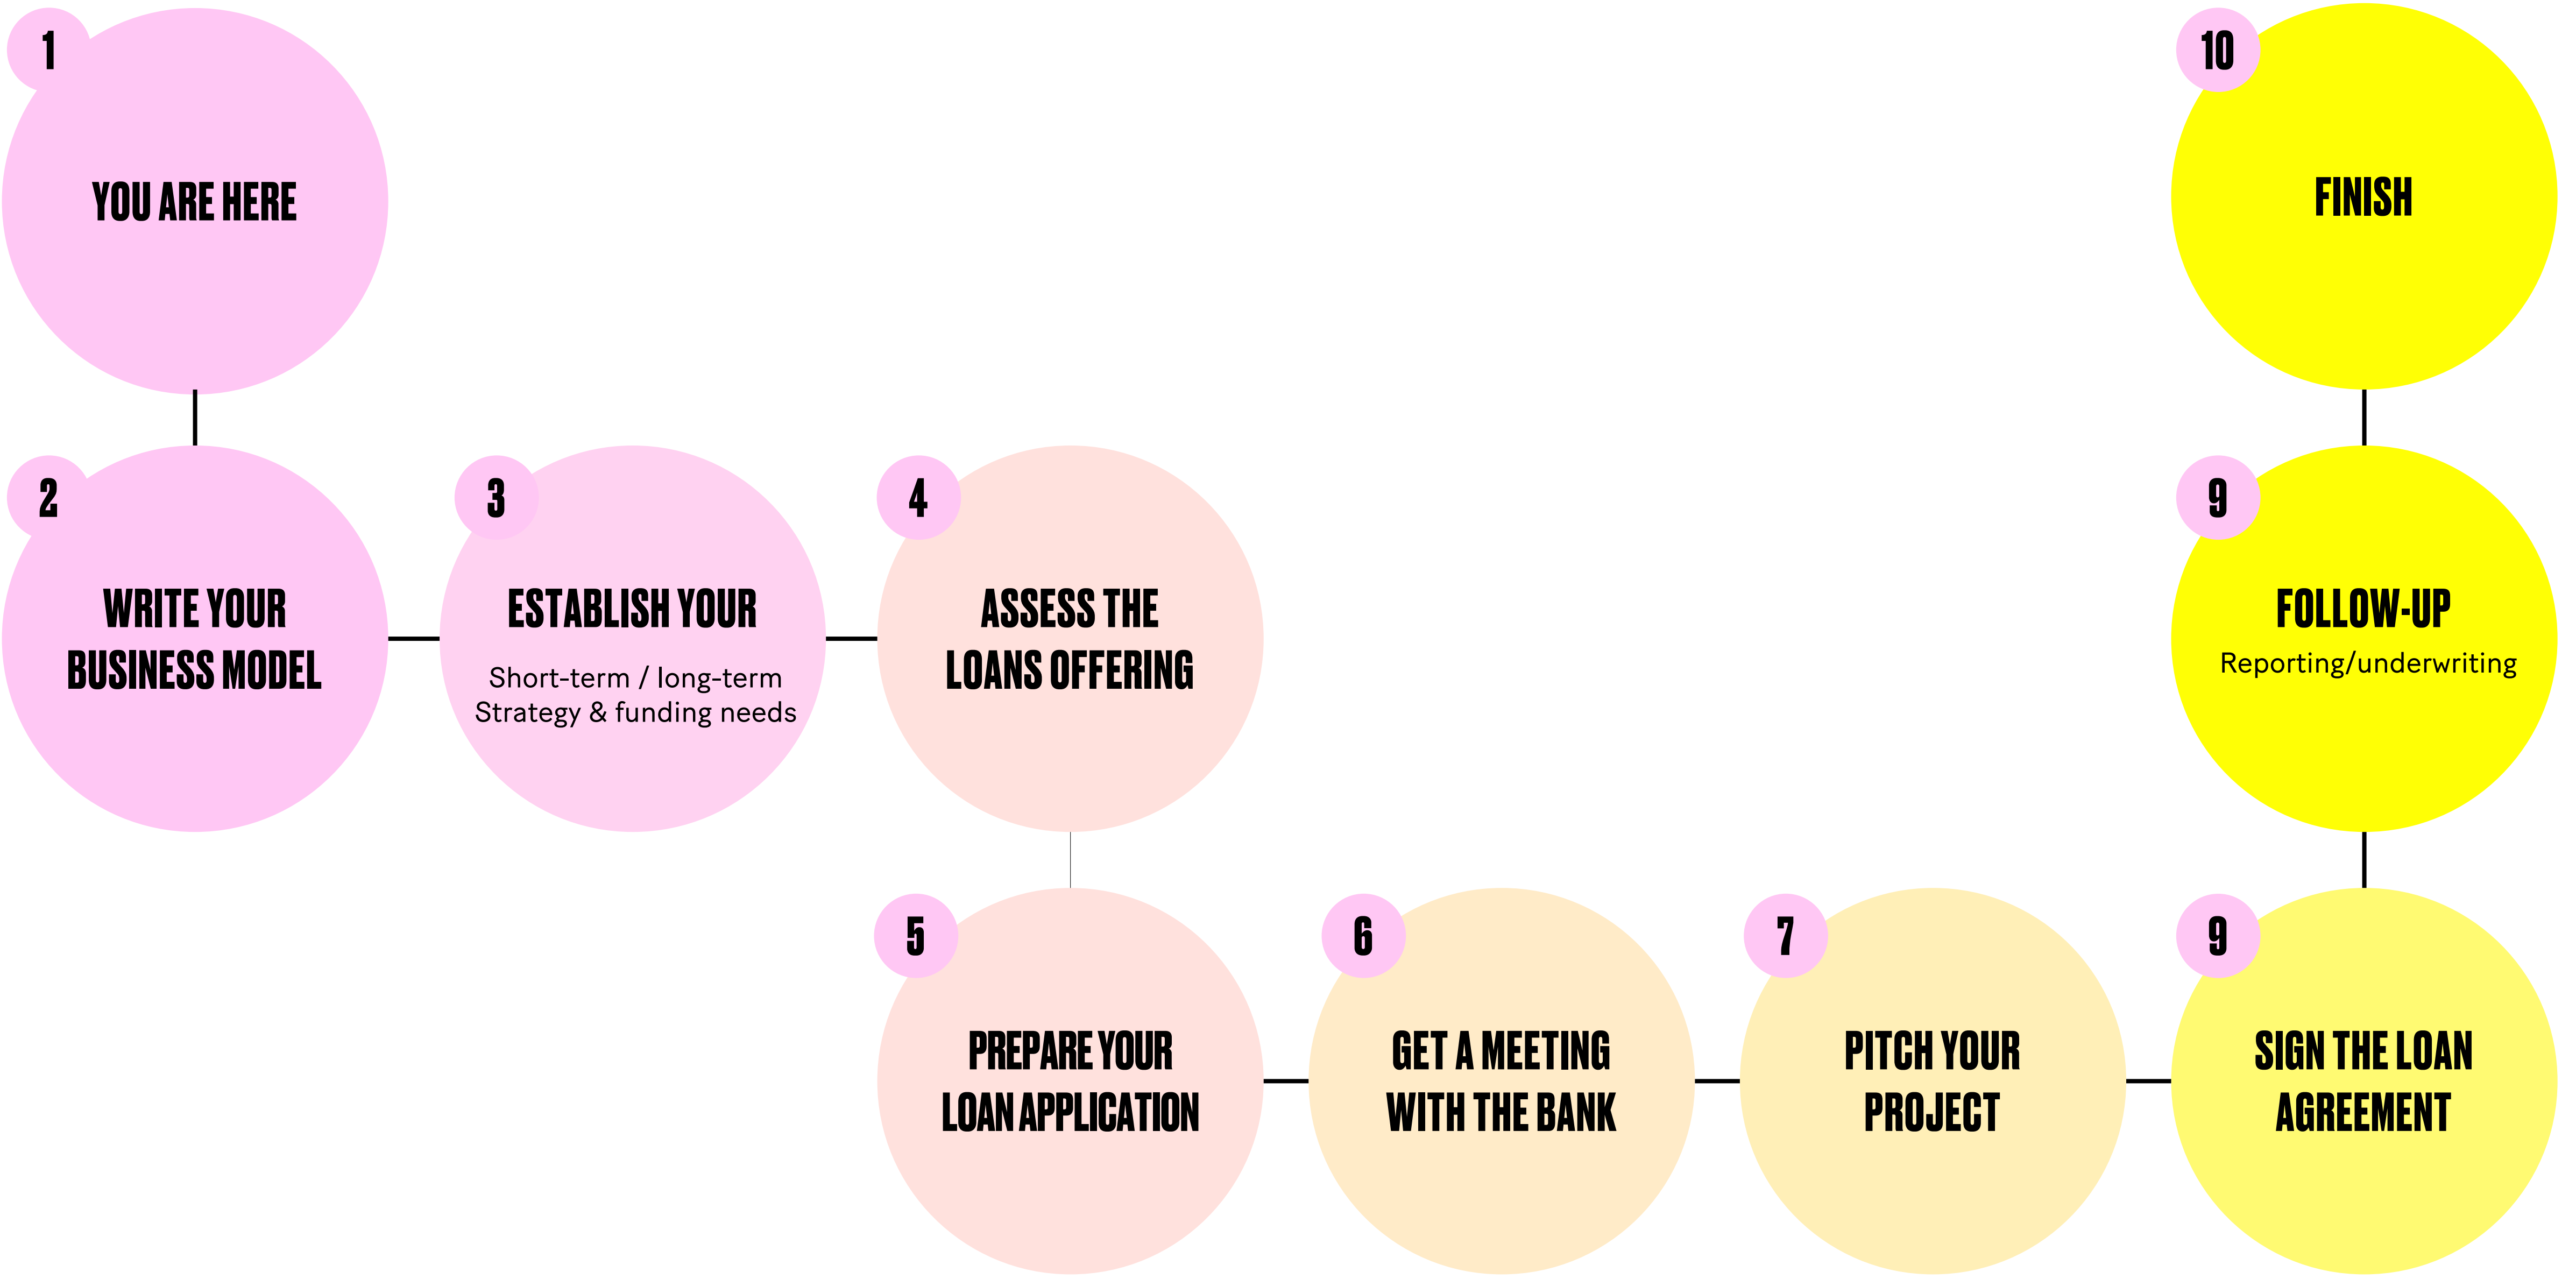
1
YOU ARE HERE

2
WRITE YOUR BUSINESS MODEL

3
ESTABLISH YOUR
Short-term / long-term Strategy & funding needs

4
ASSESS THE LOANS OFFERING

5
PREPARE YOUR LOAN APPLICATION

6
GET A MEETING WITH THE BANK

7
PITCH YOUR PROJECT

9
SIGN THE LOAN AGREEMENT

9
FOLLOW-UP
Reporting/underwriting

10
FINISH